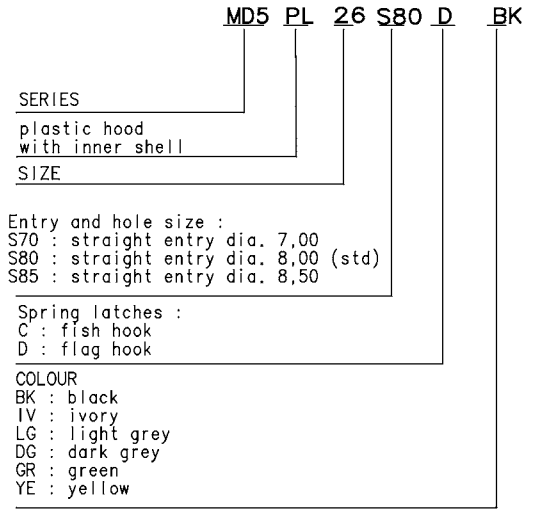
MD5 PL 26 S80 D BK

SERIES

plastic hood
with inner shell

SIZE

Entry and hole size :
S70 : straight entry dia. 7,00
S80 : straight entry dia. 8,00 (std)
S85 : straight entry dia. 8,50

Spring latches :
C : fish hook
D : flag hook

COLOUR
BK : black
IV : ivory
LG : light grey
DG : dark grey
GR : green
YE : yellow